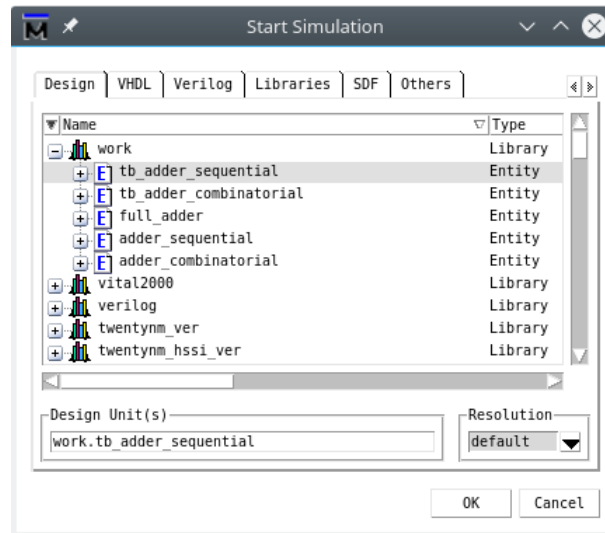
Start Simulation

Design | VHDL | Verilog | Libraries | SDF | Others

| Name | Type |
|---|---|
| work | Library |
| tb_adder_sequential | Entity |
| tb_adder_combinatorial | Entity |
| full_adder | Entity |
| adder_sequential | Entity |
| adder_combinatorial | Entity |
| vital2000 | Library |
| verilog | Library |
| twentynm_ver | Library |
| twentynm_hssi_ver | Library |

Design Unit(s)
work.tb_adder_sequential

Resolution
default

OK Cancel